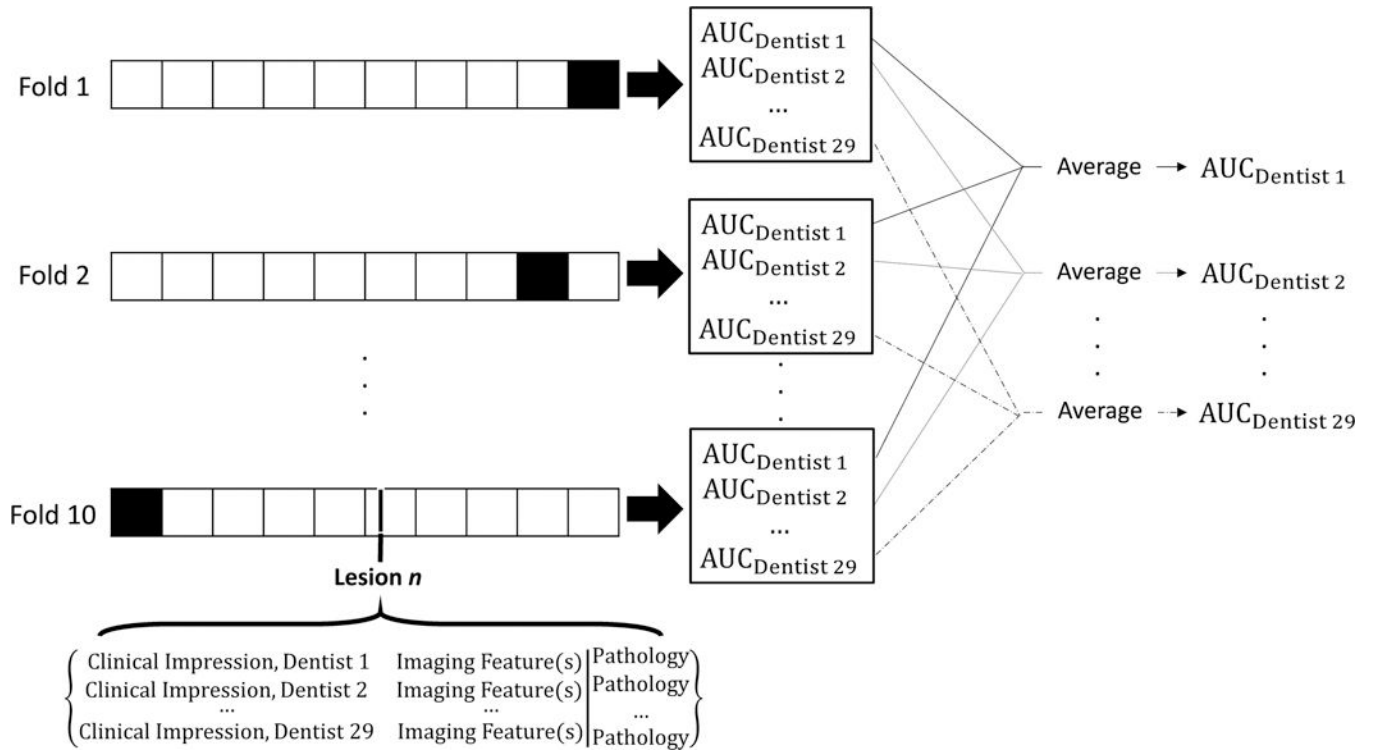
Fold 1

$AUC_{Dentist\ 1}$
$AUC_{Dentist\ 2}$
...
$AUC_{Dentist\ 29}$

Fold 2

$AUC_{Dentist\ 1}$
$AUC_{Dentist\ 2}$
...
$AUC_{Dentist\ 29}$

Fold 10

$AUC_{Dentist\ 1}$
$AUC_{Dentist\ 2}$
...
$AUC_{Dentist\ 29}$

Average → $AUC_{Dentist\ 1}$
Average → $AUC_{Dentist\ 2}$
Average → $AUC_{Dentist\ 29}$

Lesion *n*

Clinical Impression, Dentist 1 Imaging Feature(s) | Pathology
Clinical Impression, Dentist 2 Imaging Feature(s) | Pathology
... ... ...
Clinical Impression, Dentist 29 Imaging Feature(s) | Pathology